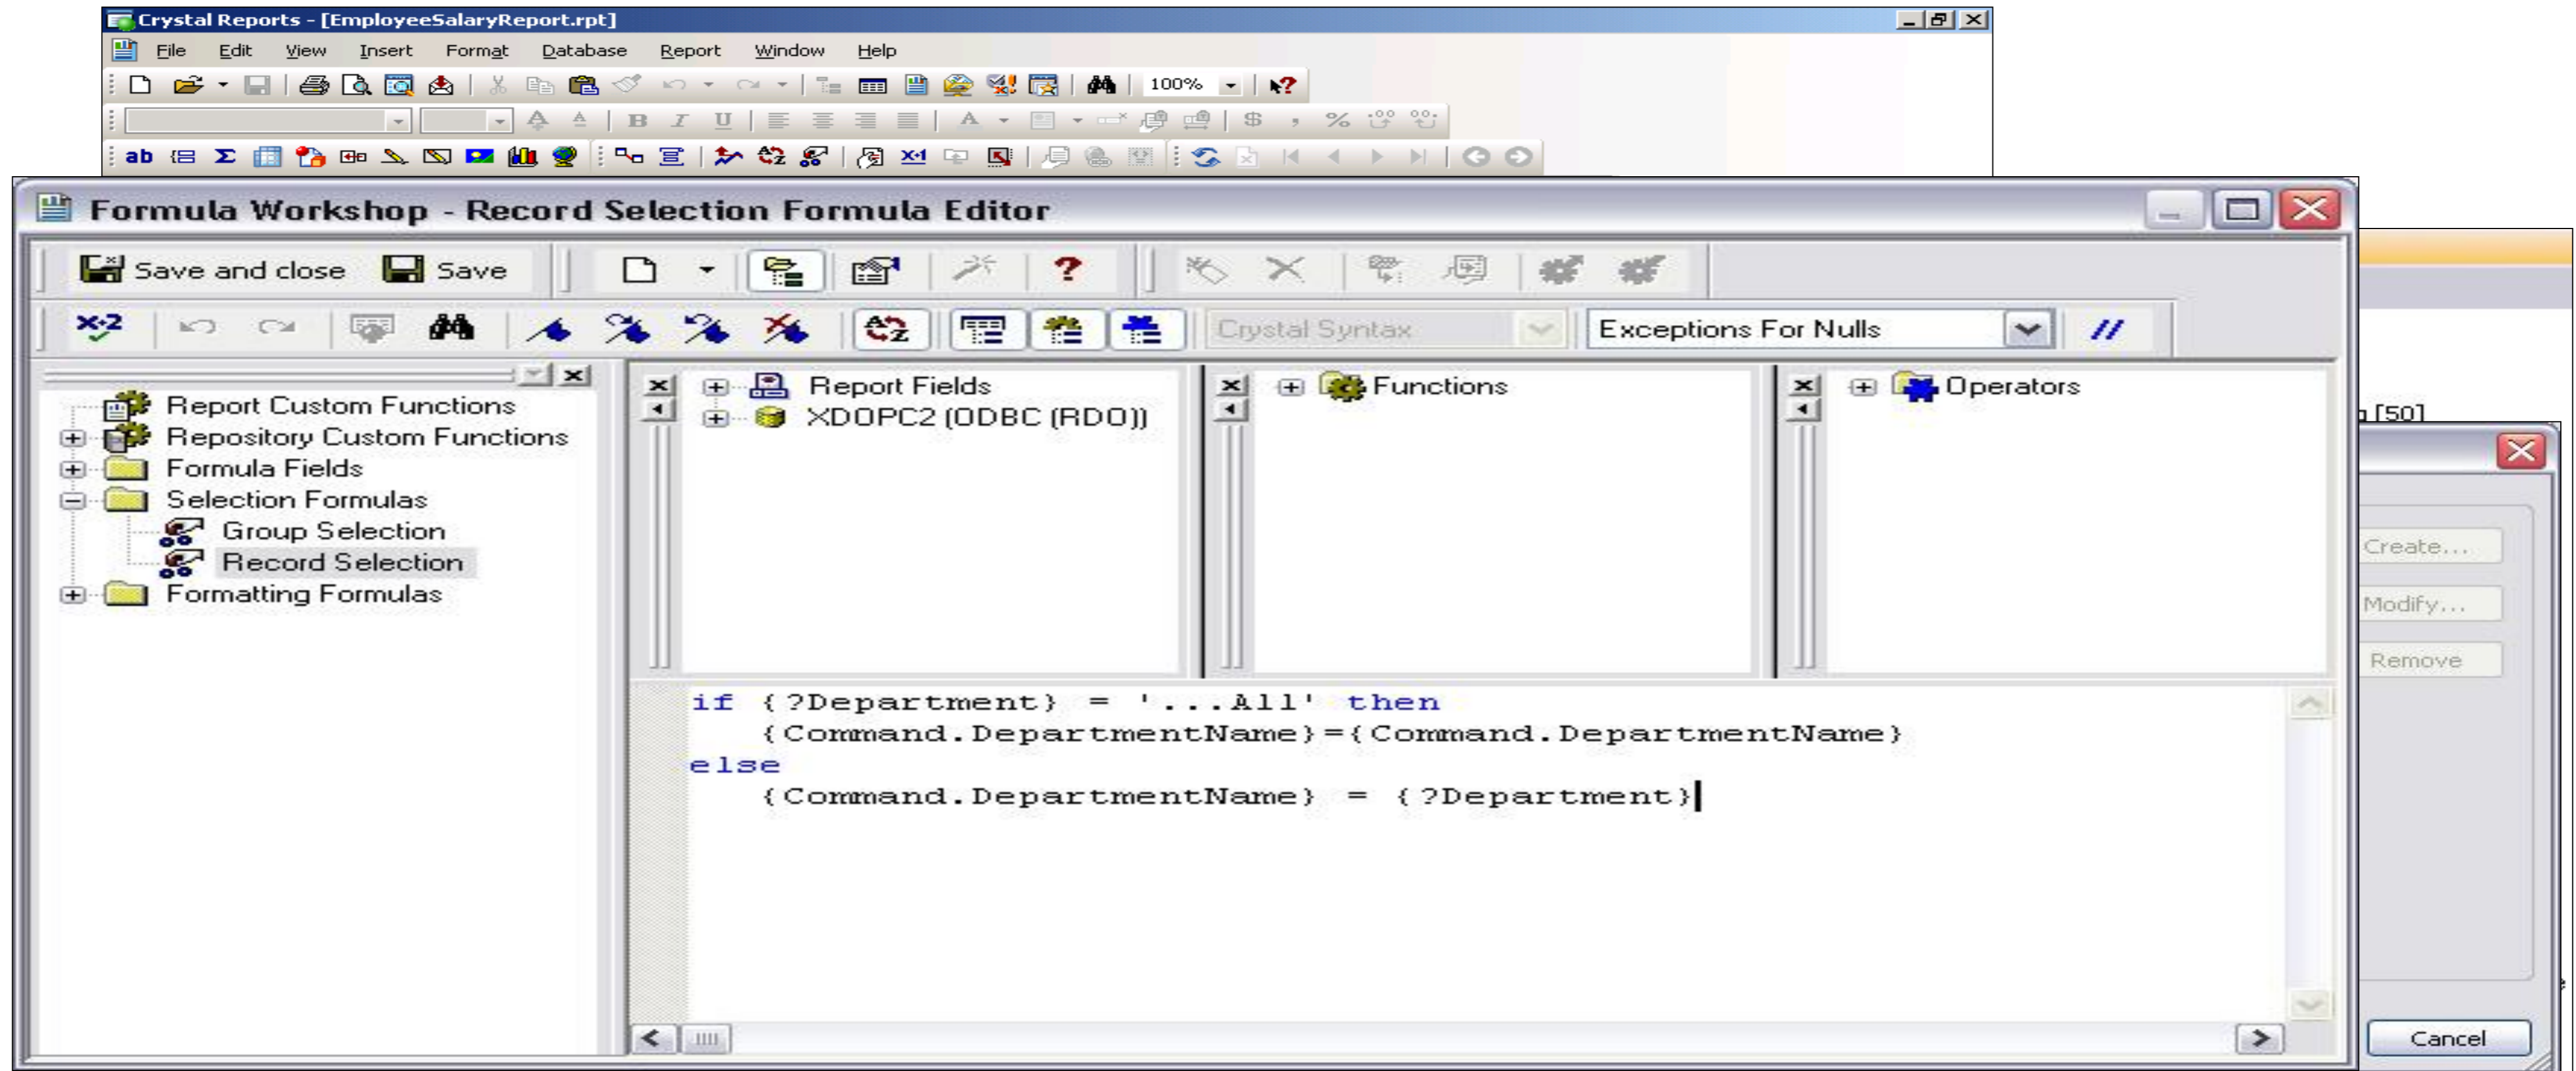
Crystal Reports - [EmployeeSalaryReport.rpt]

File Edit View Insert Format Database Report Window Help

100%

ab

Formula Workshop - Record Selection Formula Editor

Save and close Save

Crystal Syntax

Exceptions For Nulls

//

Report Custom Functions
Repository Custom Functions
Formula Fields
Selection Formulas
Group Selection
Record Selection
Formatting Formulas

Report Fields
XDOPC2 (ODBC (RDO))

Functions

Operators

if {?Department} = '...All' then
{Command.DepartmentName}={Command.DepartmentName}
else
{Command.DepartmentName} = {?Department}

n [50]

Create...
Modify...
Remove

Cancel